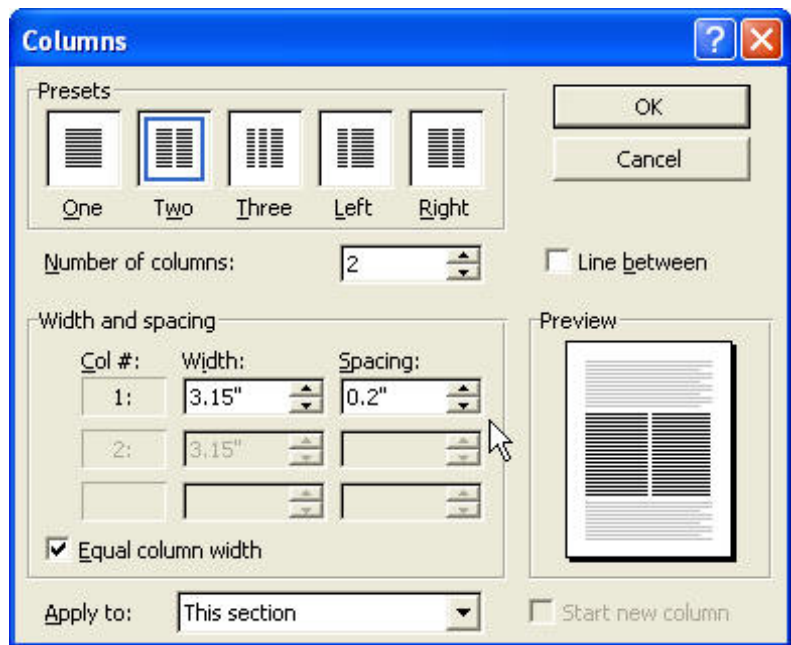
Columns

Presets

One Two Three Left Right

OK

Cancel

Number of columns: 2

Line between

Width and spacing

| Col #: | Width: | Spacing: |
|---|---|---|
| 1: | 3.15" | 0.2" |
| 2: | 3.15" | |
| | | |

Preview

Equal column width

Apply to: This section

Start new column